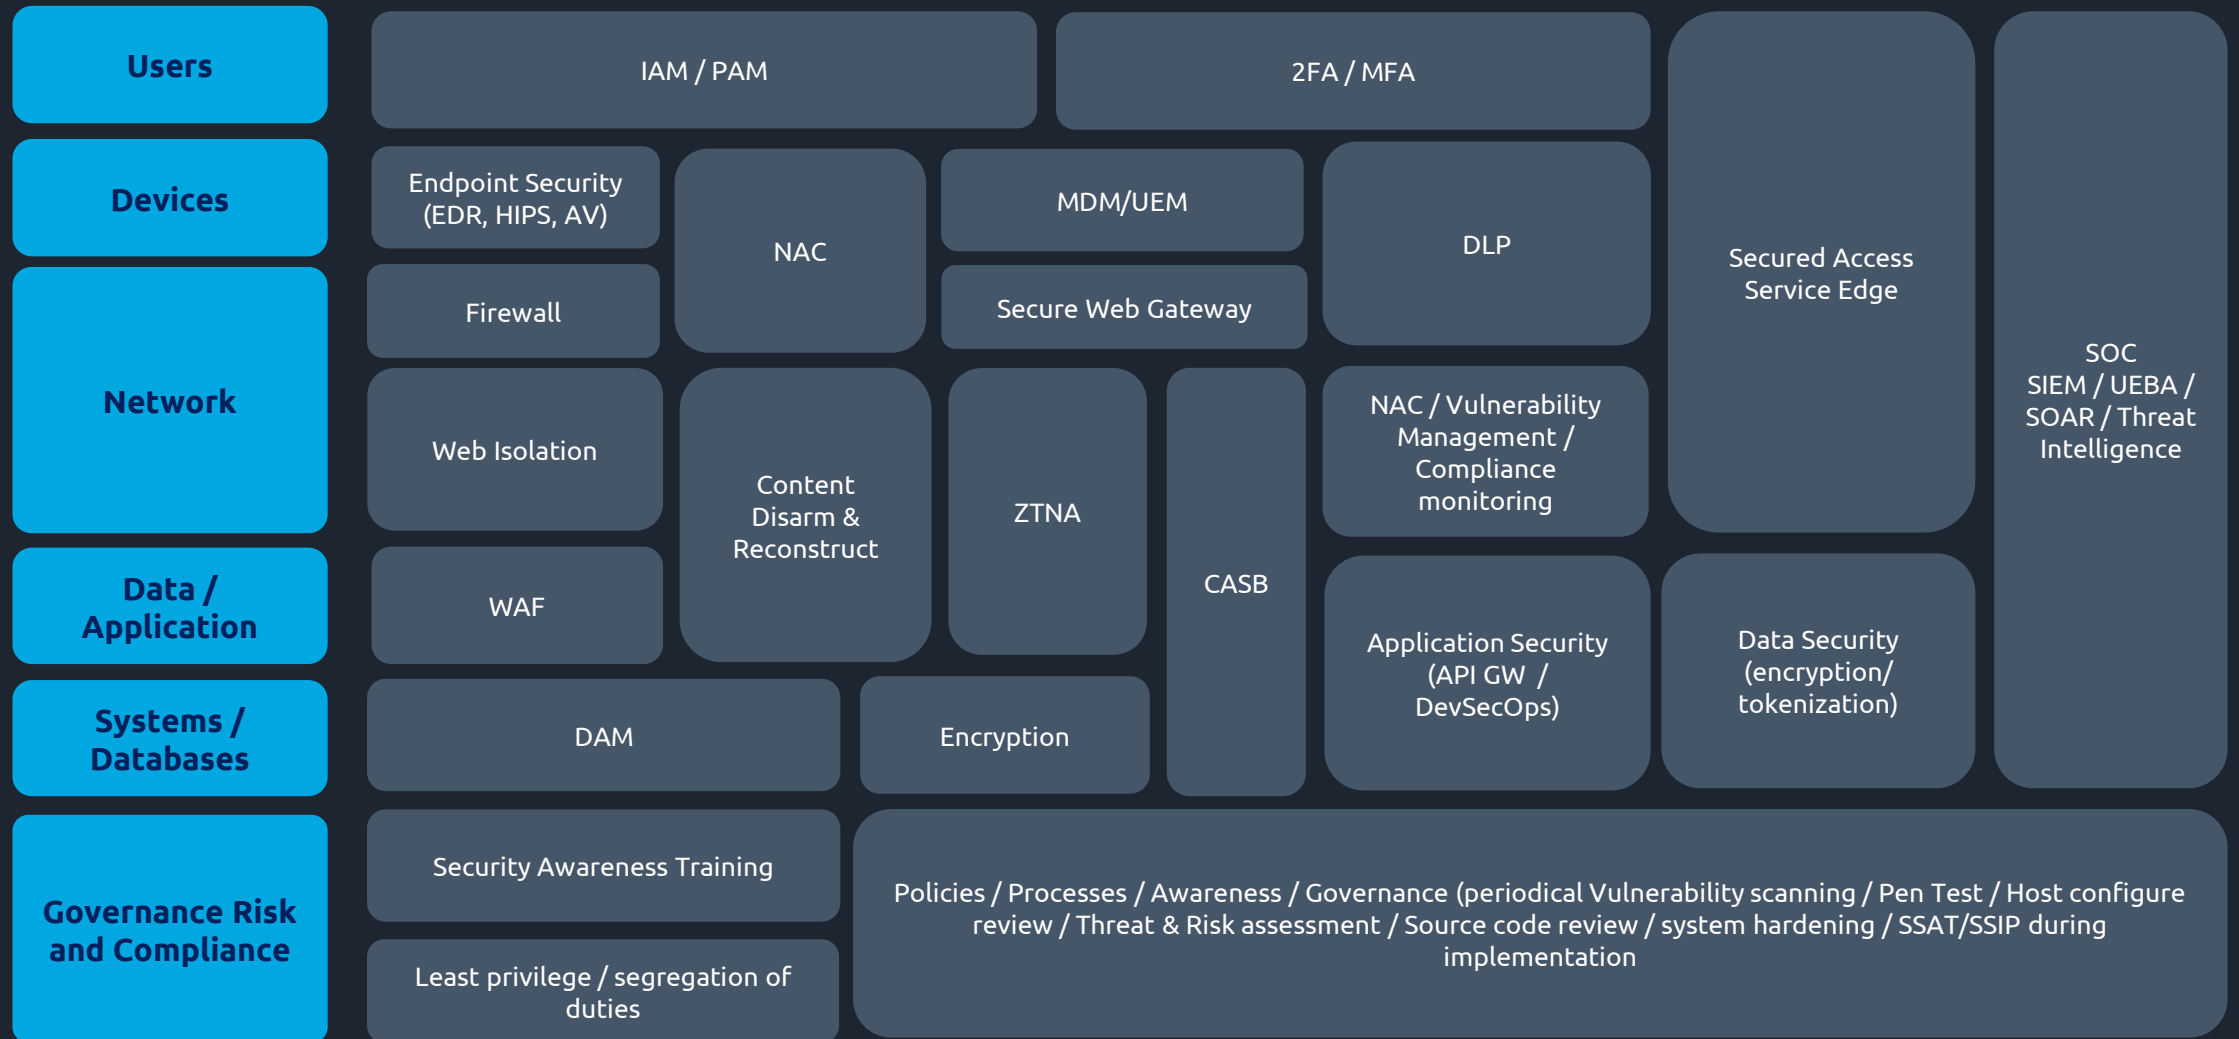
Users

Devices

Network

Data / Application

Systems / Databases

Governance Risk and Compliance

IAM / PAM

2FA / MFA

Endpoint Security (EDR, HIPS, AV)

NAC

MDM/UEM

DLP

Secured Access Service Edge

SOC SIEM / UEBA / SOAR / Threat Intelligence

Firewall

Secure Web Gateway

Web Isolation

Content Disarm & Reconstruct

ZTNA

CASB

NAC / Vulnerability Management / Compliance monitoring

WAF

Application Security (API GW / DevSecOps)

Data Security (encryption/ tokenization)

DAM

Encryption

Security Awareness Training

Policies / Processes / Awareness / Governance (periodical Vulnerability scanning / Pen Test / Host configure review / Threat & Risk assessment / Source code review / system hardening / SSAT/SSIP during implementation

Least privilege / segregation of duties